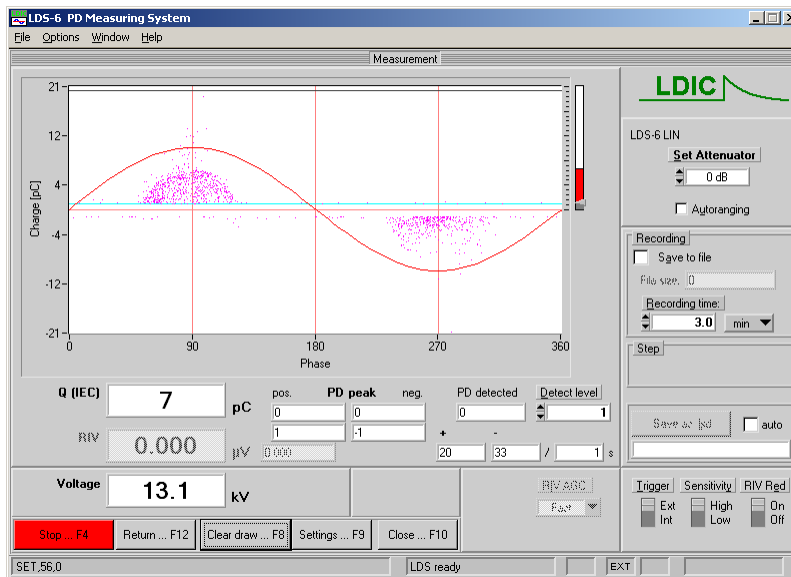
LDS-6 PD Measuring System

File Options Window Help

Measurement

21
12
4
-4
-12
-21
Charge [pC]
0 90 180 270 360
Phase

LDIC

LDS-6 LIN
Set Attenuator
0 dB
Autoranging

Recording
Save to file
File size 0
Recording time:
3.0 min

Step

Q (IEC) 7 pC
RIV 0.000 µV 0.000

pos. PD peak neg.
0 0
1 -1

PD detected Detect level
0 1
+ -
20 33 / 1 s

Save as fsd
auto

Voltage 13.1 kV

RIV AGC
Fast

Trigger Sensitivity RIV Red
Ext High On
Int Low Off

Stop ... F4 Return ... F12 Clear draw ... F8 Settings ... F9 Close ... F10

SET,56,0 LDS ready EXT